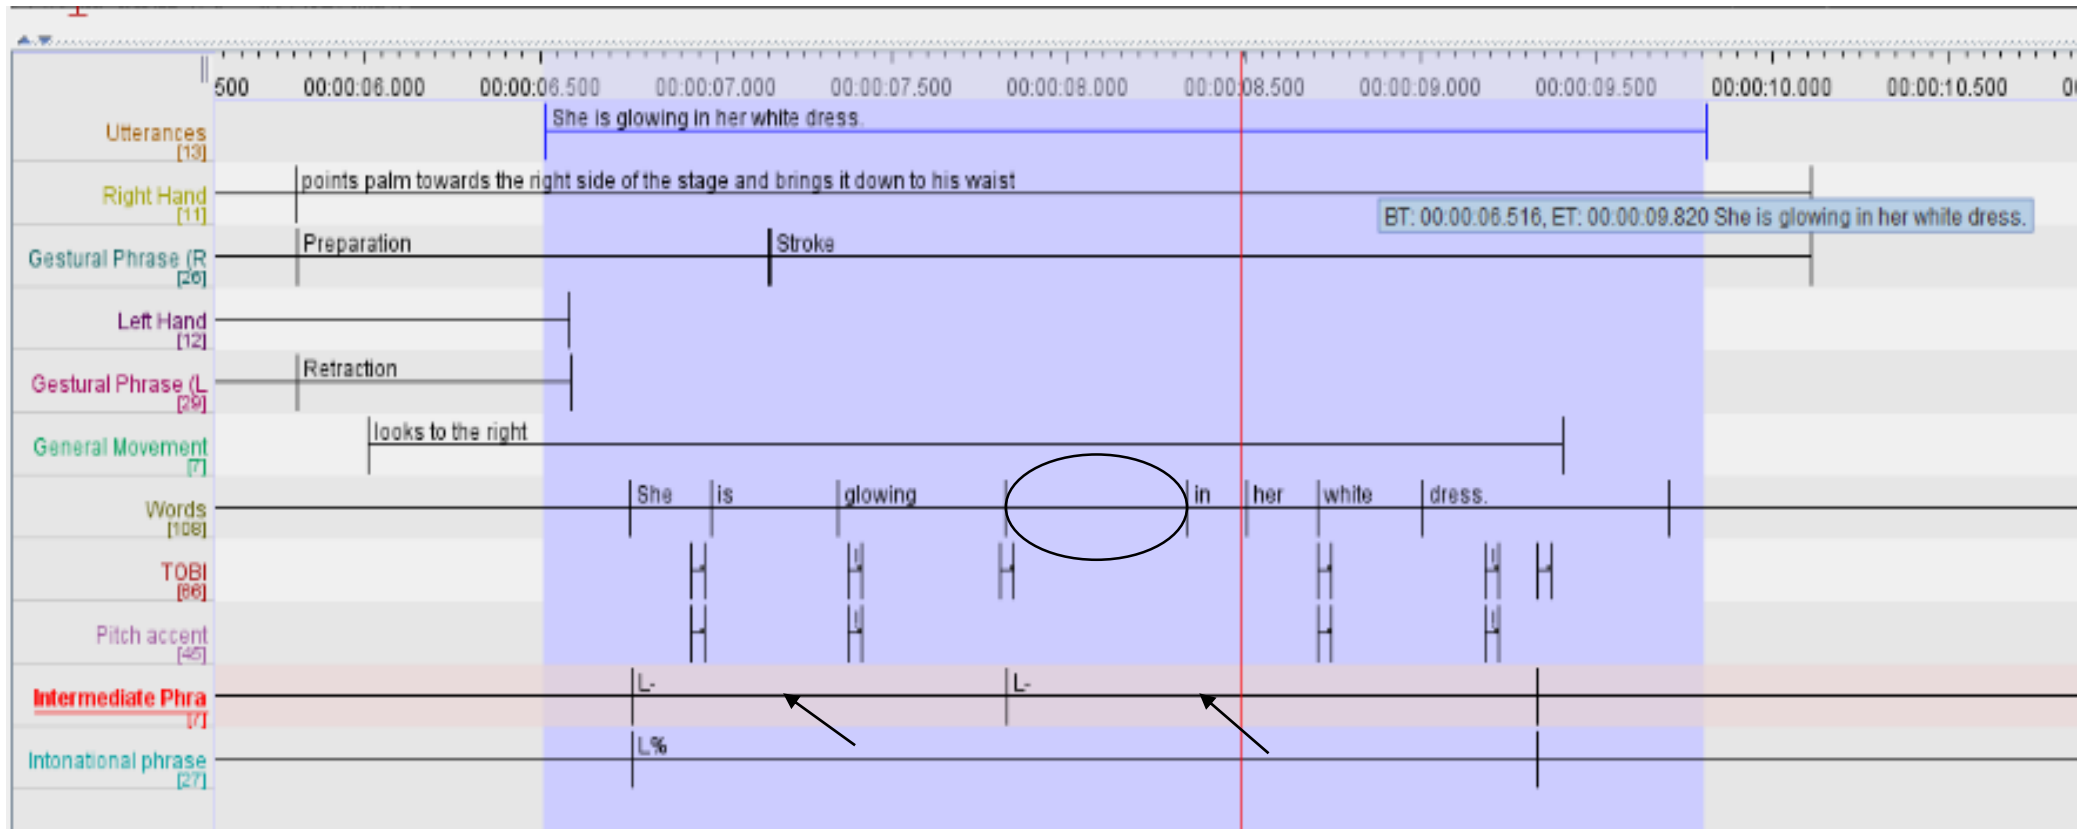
500 00:00:06.000 00:00:06.500 00:00:07.000 00:00:07.500 00:00:08.000 00:00:08.500 00:00:09.000 00:00:09.500 00:00:10.000 00:00:10.500

Utterances [13]
She is glowing in her white dress.

Right Hand [11]
points palm towards the right side of the stage and brings it down to his waist

BT: 00:00:06.516, ET: 00:00:09.820 She is glowing in her white dress.

Gestural Phrase (R [26]
Preparation
Stroke

Left Hand [12]

Gestural Phrase (L [29]
Retraction

General Movement [7]
looks to the right

Words [108]
She is glowing in her white dress.

TOBI [86]

Pitch accent [45]

Intermediate Phra [7]
L-
L-

Intonational phrase [27]
L%